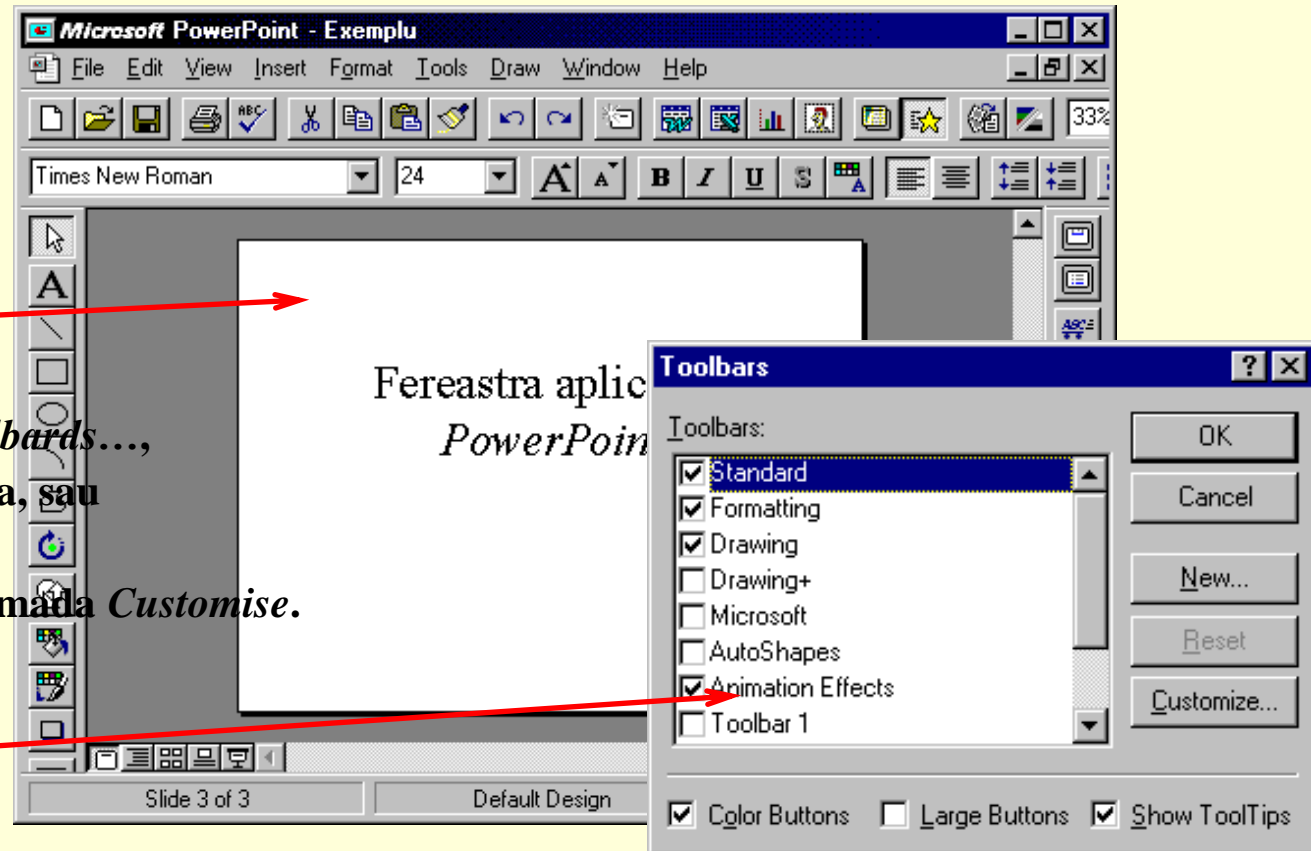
Microsoft PowerPoint - Exemplu

File Edit View Insert Format Tools Draw Window Help

33%

Times New Roman 24

B I U S

Fereastra aplic

PowerPoin

bards…,

a, sau

mada Customise.

Slide 3 of 3

Default Design

Toolbars

Toolbars:

☑ Standard
☑ Formatting
☑ Drawing
☐ Drawing+
☐ Microsoft
☐ AutoShapes
☑ Animation Effects
☐ Toolbar 1

OK

Cancel

New...

Reset

Customize...

☑ Color Buttons ☐ Large Buttons ☑ Show ToolTips